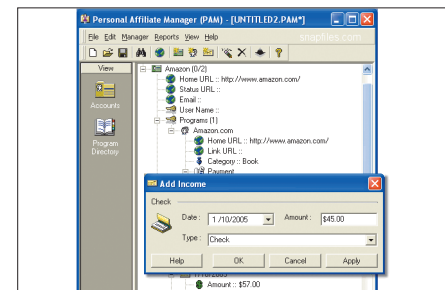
Personal Affiliate Manager (PAM) - [UNTITLED2.PAM*]

File Edit Manager Reports View Help

snapfiles.com

View

Accounts

Program Directory

Amazon (0/2)
Home URL :: http://www.amazon.com/
Status URL ::
Email ::
User Name ::
Programs (1)
Amazon.com
Home URL :: http://www.amazon.com/
Link URL ::
Category :: Book
Payment

Add Income

Check

Date : 1/10/2005

Amount : $45.00

Type : Check

Help

OK

Cancel

Apply

1/1/2005

Amount :: $57.00